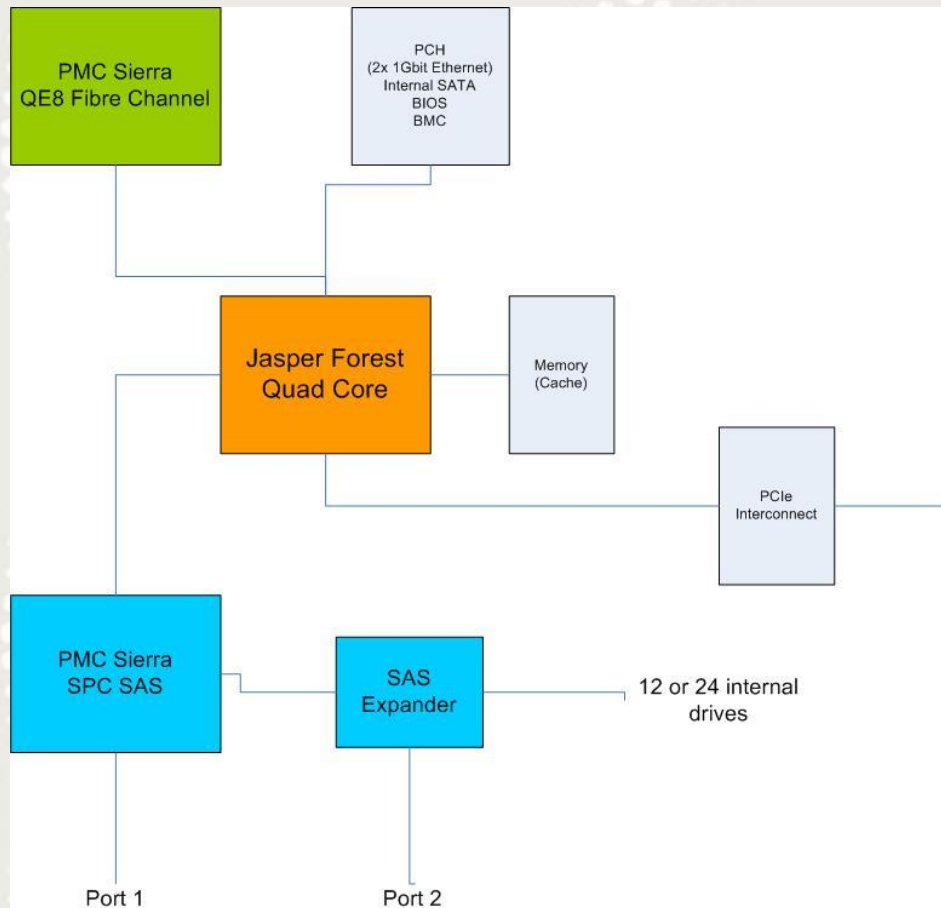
PMC Sierra
QE8 Fibre Channel

PCH
(2x 1Gbit Ethernet)
Internal SATA
BIOS
BMC

Jasper Forest
Quad Core

Memory
(Cache)

PCIe
Interconnect

PMC Sierra
SPC SAS

SAS
Expander

12 or 24 internal
drives

Port 1

Port 2